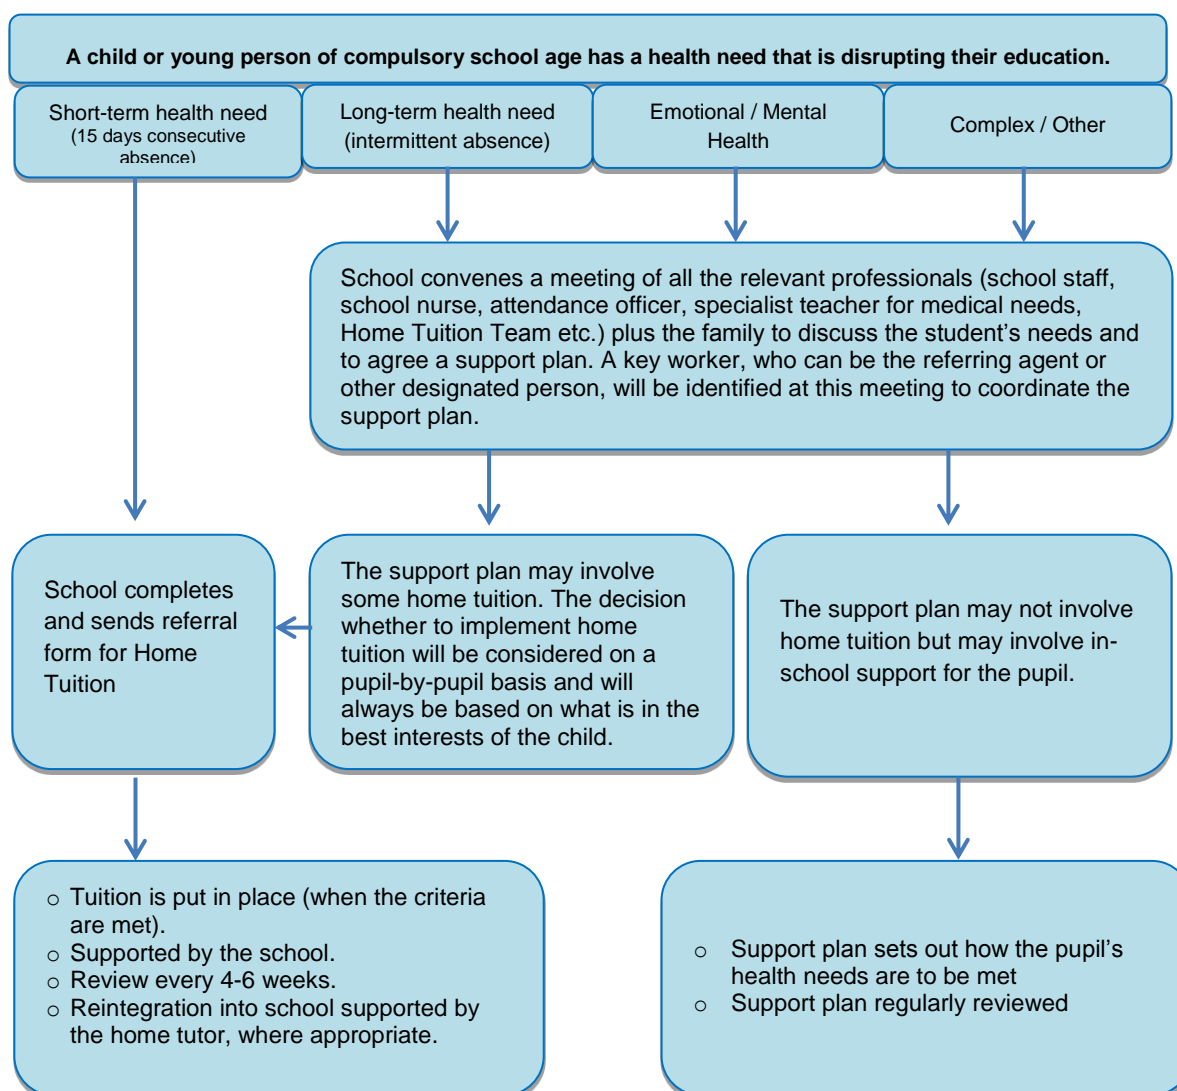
A child or young person of compulsory school age has a health need that is disrupting their education.

Short-term health need (15 days consecutive absence)

Long-term health need (intermittent absence)

Emotional / Mental Health

Complex / Other

School convenes a meeting of all the relevant professionals (school staff, school nurse, attendance officer, specialist teacher for medical needs, Home Tuition Team etc.) plus the family to discuss the student's needs and to agree a support plan. A key worker, who can be the referring agent or other designated person, will be identified at this meeting to coordinate the support plan.

School completes and sends referral form for Home Tuition

The support plan may involve some home tuition. The decision whether to implement home tuition will be considered on a pupil-by-pupil basis and will always be based on what is in the best interests of the child.

The support plan may not involve home tuition but may involve in-school support for the pupil.

- Tuition is put in place (when the criteria are met).
- Supported by the school.
- Review every 4-6 weeks.
- Reintegration into school supported by the home tutor, where appropriate.

- Support plan sets out how the pupil's health needs are to be met
- Support plan regularly reviewed